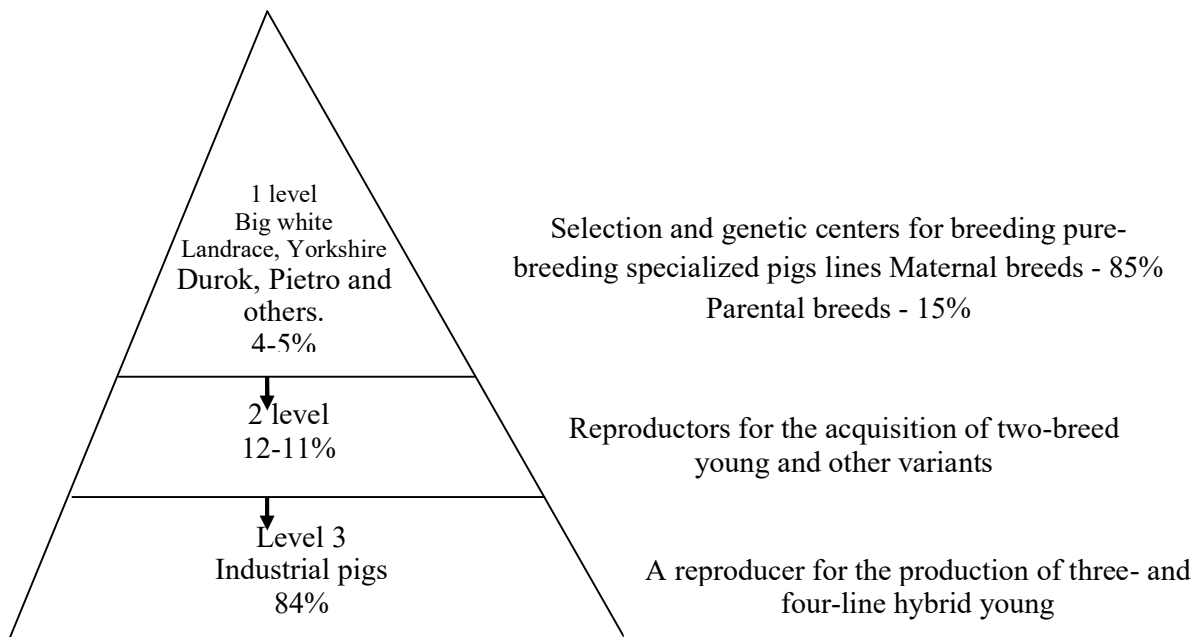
1 level
Big white
Landrace, Yorkshire
Durok, Pietro and others.
4-5%

Selection and genetic centers for breeding purebreeding specialized pigs lines Maternal breeds - 85%
Parental breeds - 15%

2 level
12-11%

Reproductors for the acquisition of two-breed young and other variants

Level 3
Industrial pigs
84%

A reproducer for the production of three- and four-line hybrid young